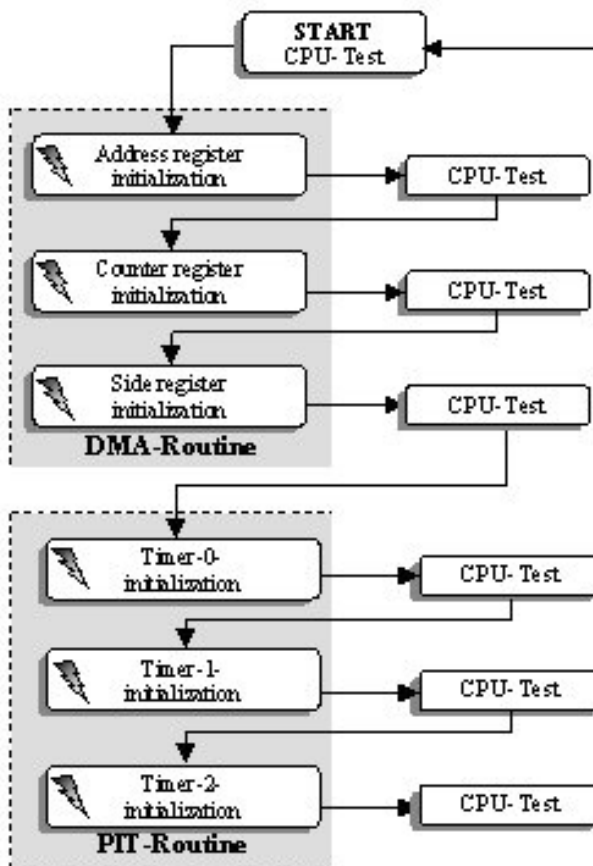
START
CPU- Test

Address register initialization

CPU- Test

Counter register initialization

CPU- Test

Side register initialization

CPU- Test

DMA-Routine

Timer-0-initialization

CPU- Test

Timer-1-initialization

CPU- Test

Timer-2-initialization

CPU- Test

PIT-Routine